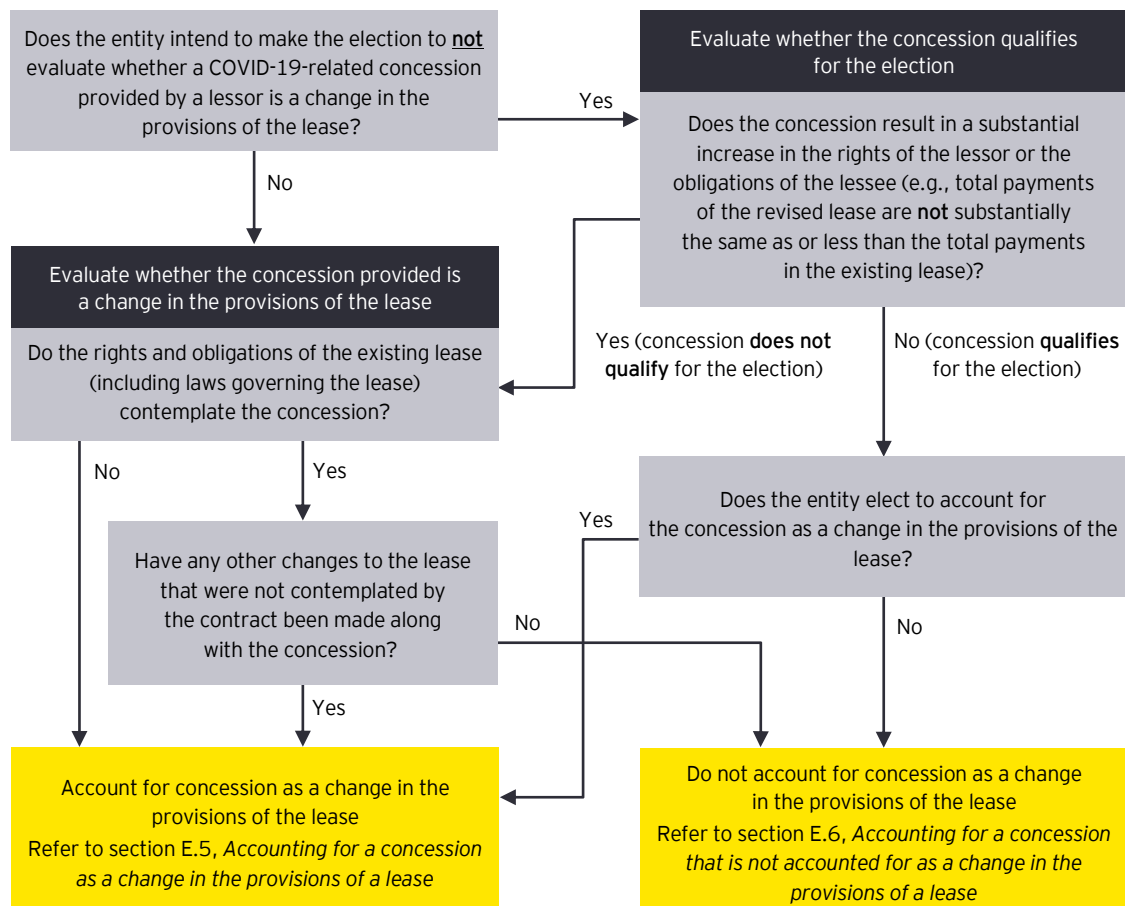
Does the entity intend to make the election to **not** evaluate whether a COVID-19-related concession provided by a lessor is a change in the provisions of the lease?

Yes

Evaluate whether the concession qualifies for the election

Does the concession result in a substantial increase in the rights of the lessor or the obligations of the lessee (e.g., total payments of the revised lease are **not** substantially the same as or less than the total payments in the existing lease)?

No

Evaluate whether the concession provided is a change in the provisions of the lease

Do the rights and obligations of the existing lease (including laws governing the lease) contemplate the concession?

Yes (concession **does not qualify** for the election)

No (concession **qualifies** for the election)

No

Yes

Does the entity elect to account for the concession as a change in the provisions of the lease?

Yes

Have any other changes to the lease that were not contemplated by the contract been made along with the concession?

No

No

Yes

Account for concession as a change in the provisions of the lease
Refer to section E.5, *Accounting for a concession as a change in the provisions of a lease*

Do not account for concession as a change in the provisions of the lease
Refer to section E.6, *Accounting for a concession that is not accounted for as a change in the provisions of a lease*